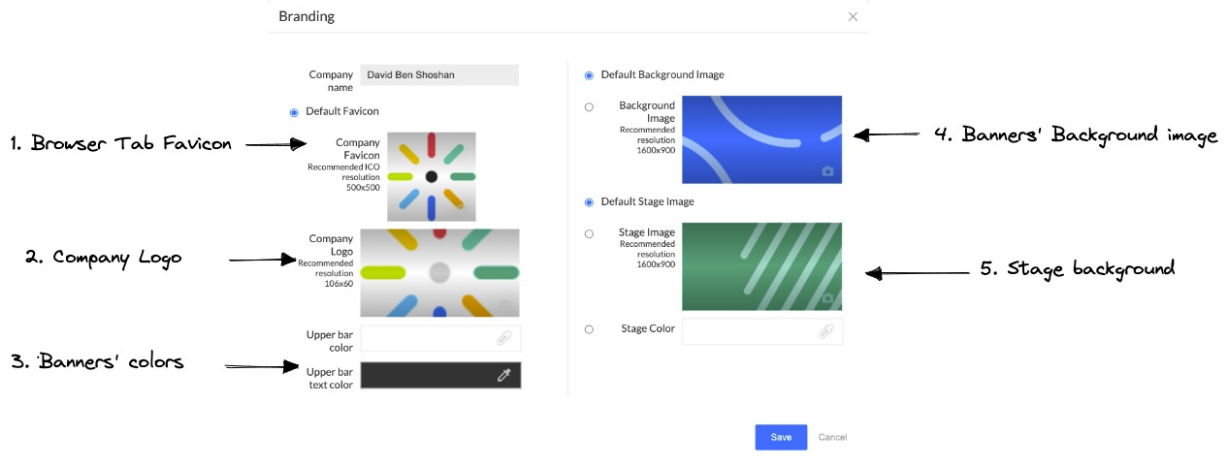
Branding

Company name David Ben Shoshan

Default Favicon

1. Browser Tab Favicon

Company Favicon Recommended ICO resolution 500x500

2. Company Logo

Company Logo Recommended resolution 106x60

Upper bar color

3. Banners' colors

Upper bar text color

Default Background Image

Background Image Recommended resolution 1600x900

4. Banners' Background image

Default Stage Image

Stage Image Recommended resolution 1600x900

5. Stage background

Stage Color

Save Cancel